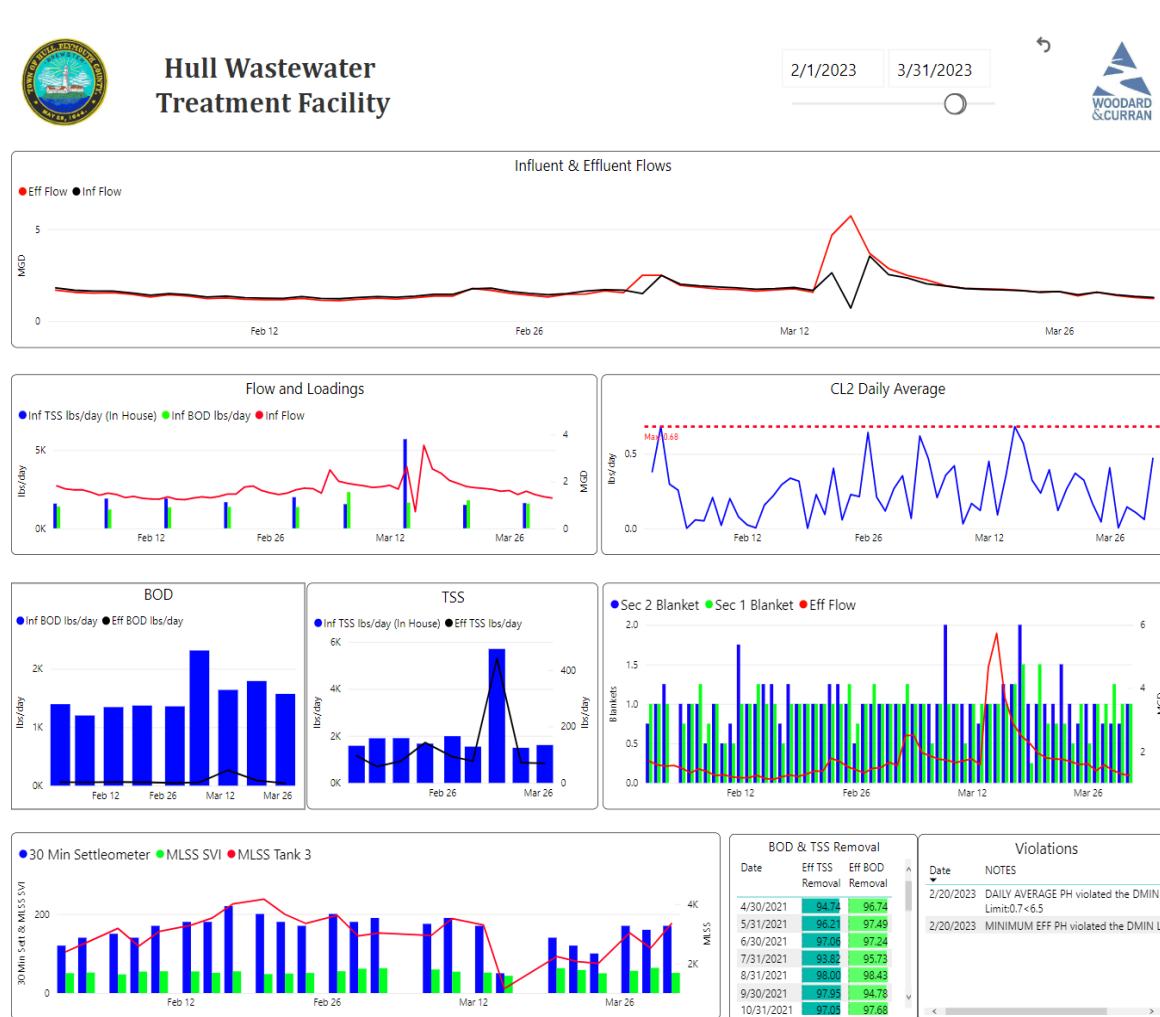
Hull Wastewater Treatment Facility

2/1/2023 3/31/2023

WOODARD & CURRAN

Influent & Effluent Flows

Eff Flow Inf Flow

MGD

5
0

Feb 12 Feb 26 Mar 12 Mar 26

Flow and Loadings

Inf TSS lbs/day (In House) Inf BOD lbs/day Inf Flow

lbs/day

5K
0K

4
2
0

MGD

Feb 12 Feb 26 Mar 12 Mar 26

CL2 Daily Average

Max 0.68

lbs/day

0.5
0.0

Feb 12 Feb 26 Mar 12 Mar 26

BOD

Inf BOD lbs/day Eff BOD lbs/day

lbs/day

2K
1K
0K

Feb 12 Feb 26 Mar 12 Mar 26

TSS

Inf TSS lbs/day (In House) Eff TSS lbs/day

lbs/day

6K
4K
2K
0K

400
200
0

Feb 26 Mar 26

Sec 2 Blanket Sec 1 Blanket Eff Flow

Blankets

2.0
1.5
1.0
0.5
0.0

6
4
2

Feb 12 Feb 26 Mar 12 Mar 26

30 Min Settleometer MLSS SVI MLSS Tank 3

30 Min Settl & MLSS SVI

200
0

4K
2K

MLSS

Feb 12 Feb 26 Mar 12 Mar 26

BOD & TSS Removal

| Date | Eff TSS Removal | Eff BOD Removal |
|---|---|---|
| 4/30/2021 | 94.74 | 96.74 |
| 5/31/2021 | 96.21 | 97.49 |
| 6/30/2021 | 97.06 | 97.24 |
| 7/31/2021 | 93.82 | 95.73 |
| 8/31/2021 | 98.00 | 98.43 |
| 9/30/2021 | 97.95 | 94.78 |
| 10/31/2021 | 97.05 | 97.68 |

Violations

| Date | NOTES |
|---|---|
| 2/20/2023 | DAILY AVERAGE PH violated the DMIN Limit:0.7<6.5 |
| 2/20/2023 | MINIMUM EFF PH violated the DMIN L |